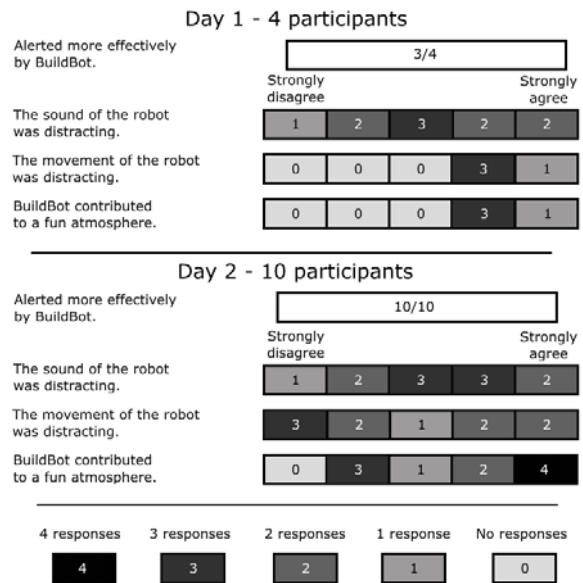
Day 1 - 4 participants

Alerted more effectively by BuildBot.

3/4

Strongly disagree

Strongly agree

The sound of the robot was distracting.

| 1 | 2 | 3 | 2 | 2 |
|---|---|---|---|---|

The movement of the robot was distracting.

| 0 | 0 | 0 | 3 | 1 |
|---|---|---|---|---|

BuildBot contributed to a fun atmosphere.

| 0 | 0 | 0 | 3 | 1 |
|---|---|---|---|---|

Day 2 - 10 participants

Alerted more effectively by BuildBot.

10/10

Strongly disagree

Strongly agree

The sound of the robot was distracting.

| 1 | 2 | 3 | 3 | 2 |
|---|---|---|---|---|

The movement of the robot was distracting.

| 3 | 2 | 1 | 2 | 2 |
|---|---|---|---|---|

BuildBot contributed to a fun atmosphere.

| 0 | 3 | 1 | 2 | 4 |
|---|---|---|---|---|

| 4 responses | 3 responses | 2 responses | 1 response | No responses |
|---|---|---|---|---|
| 4 | 3 | 2 | 1 | 0 |